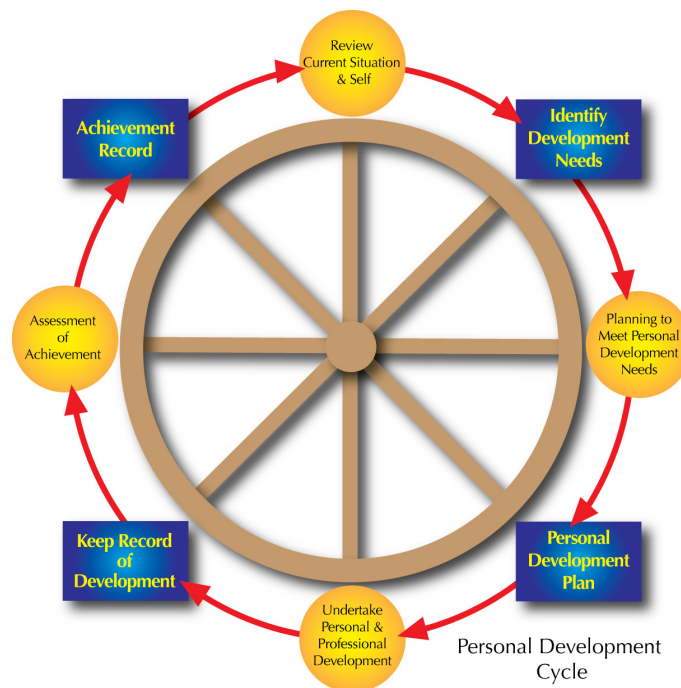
Review Current Situation & Self

Identify Development Needs

Planning to Meet Personal Development Needs

Personal Development Plan

Undertake Personal & Professional Development

Keep Record of Development

Assessment of Achievement

Achievement Record

Personal Development Cycle